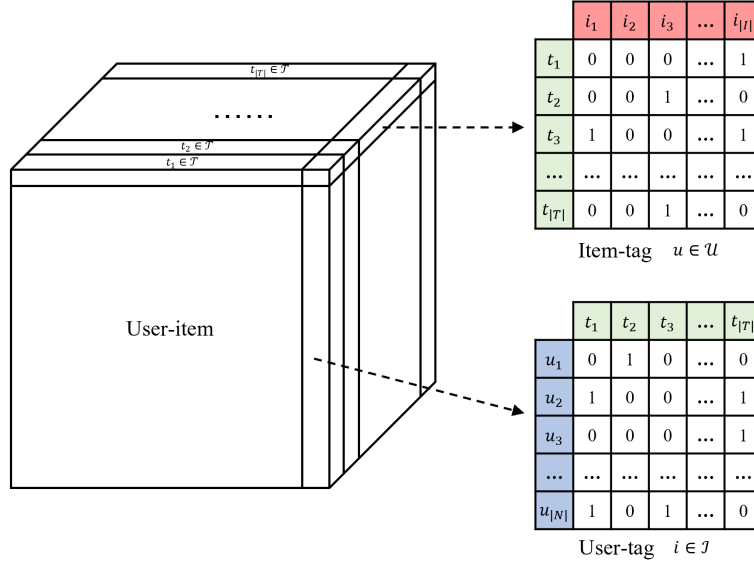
$t_{|T|} \in \mathcal{T}$

......

$t_2 \in \mathcal{T}$

$t_1 \in \mathcal{T}$

User-item

|  | $i_1$ | $i_2$ | $i_3$ | ... | $i_{|I|}$ |
|---|---|---|---|---|---|
| $t_1$ | 0 | 0 | 0 | ... | 1 |
| $t_2$ | 0 | 0 | 1 | ... | 0 |
| $t_3$ | 1 | 0 | 0 | ... | 1 |
| ... | ... | ... | ... | ... | ... |
| $t_{|T|}$ | 0 | 0 | 1 | ... | 0 |

Item-tag $u \in \mathcal{U}$

|  | $t_1$ | $t_2$ | $t_3$ | ... | $t_{|T|}$ |
|---|---|---|---|---|---|
| $u_1$ | 0 | 1 | 0 | ... | 0 |
| $u_2$ | 1 | 0 | 0 | ... | 1 |
| $u_3$ | 0 | 0 | 0 | ... | 1 |
| ... | ... | ... | ... | ... | ... |
| $u_{|N|}$ | 1 | 0 | 1 | ... | 0 |

User-tag $i \in \mathcal{I}$